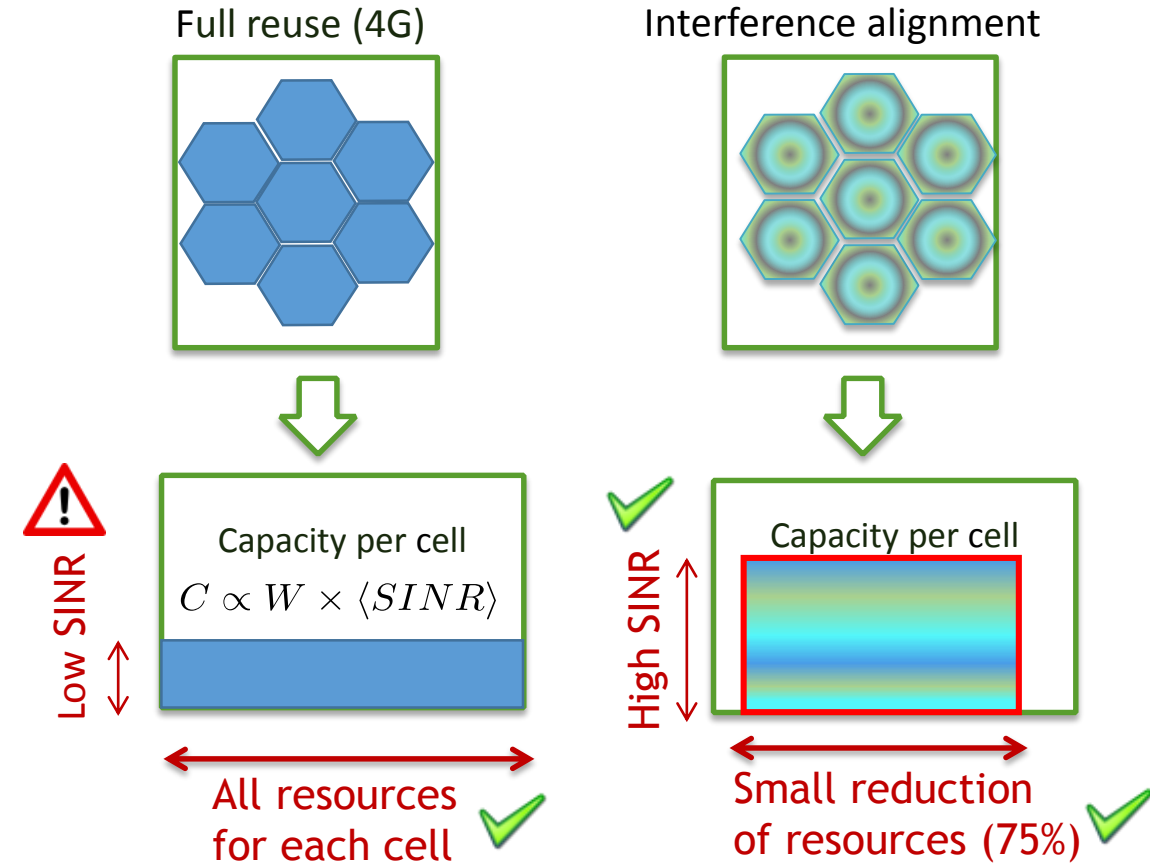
Full reuse (4G)

Interference alignment

Capacity per cell

$C \propto W \times \langle SINR \rangle$

Low SINR

All resources for each cell

Capacity per cell

High SINR

Small reduction of resources (75%)